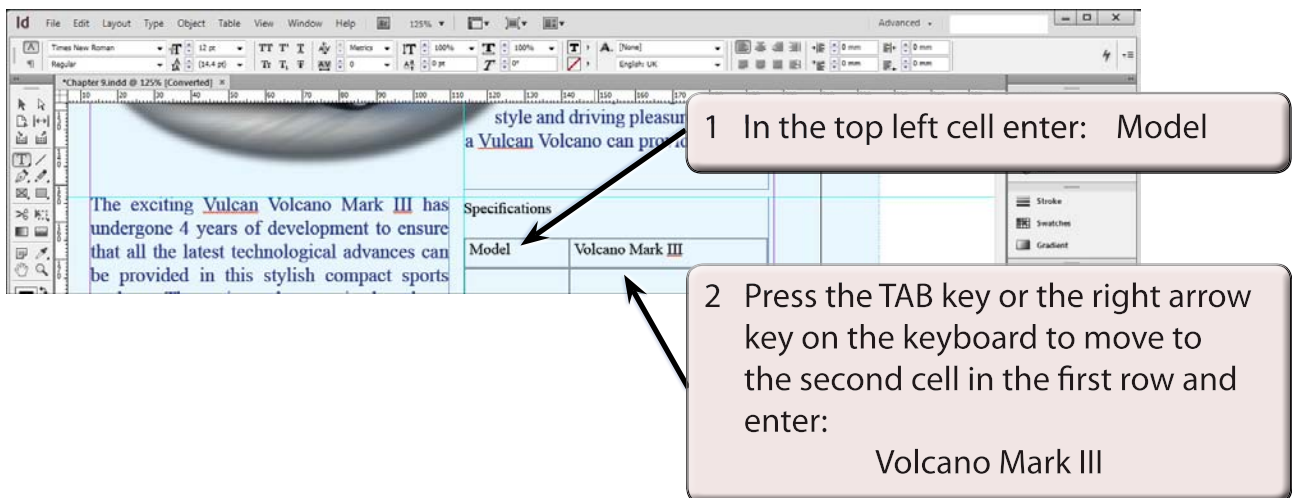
Id File Edit Layout Type Object Table View Window Help 125% Advanced

Times New Roman 12 pt Metrics 100% 100% [None] 0 mm 0 mm
Regular (14.4 pt) 0 0 pt 0° English: UK 0 mm 0 mm

*Chapter 9.indd @ 125% [Converted] ×

style and driving pleasur
a Vulcan Volcano can provi

The exciting Vulcan Volcano Mark III has undergone 4 years of development to ensure that all the latest technological advances can be provided in this stylish compact sports

Specifications

| Model | Volcano Mark III |
|---|---|
| | |

Stroke
Swatches
Gradient

1 In the top left cell enter: Model

2 Press the TAB key or the right arrow key on the keyboard to move to the second cell in the first row and enter:
Volcano Mark III